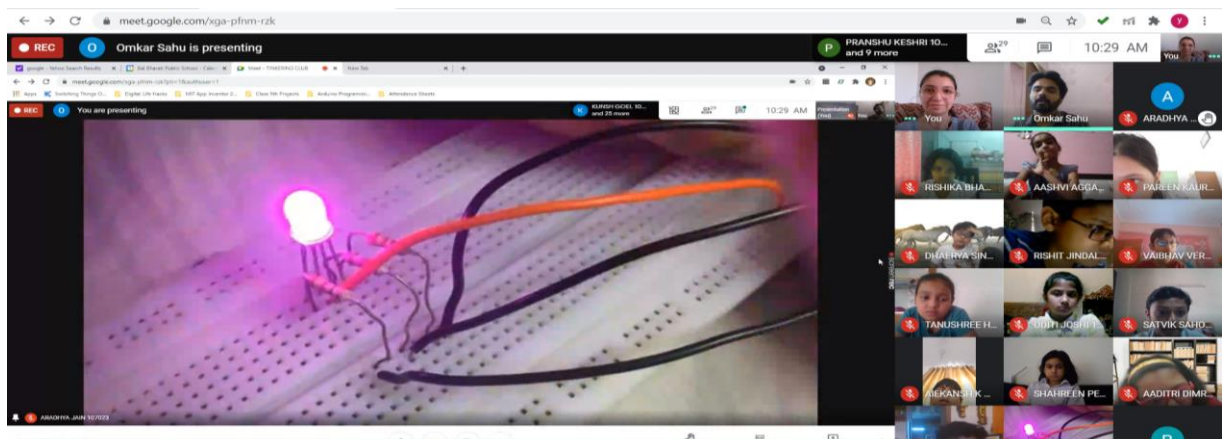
meet.google.com/xga-pfnm-rzk

REC O Omkar Sahu is presenting

P PRANSHU KESHRI 10... and 9 more

29

10:29 AM

You

google - Yahoo Search Results | Bal Bharati Public School - Calen | Meet - TINKERING CLUB | New Tab

meet.google.com/xga-pfnm-rzk?pli=1&authuser=1

Apps Tinkering Things O... Digital Life Hacks MIT App Inventor 2... Class 5th Projects Arduino Programmi... Attendance Sheets

REC O You are presenting

K KUNSH GOEL 10... and 25 more

25

10:29 AM

Presentation (You)

You

ARADHYA JAIN 10703

You

Omkar Sahu

A

ARADHYA ...

RISHIKA BHA...

AASHVI AGGA...

PAREEN KAUR...

DHAIRYA SIN...

RISHIT JINDAL...

VAIBHAV VER...

TANUSHREE H...

UDITI JOSHI

SATVIK SAHO...

AIEKANSH K...

SHAHREEN PE...

AADITRI DIMR...